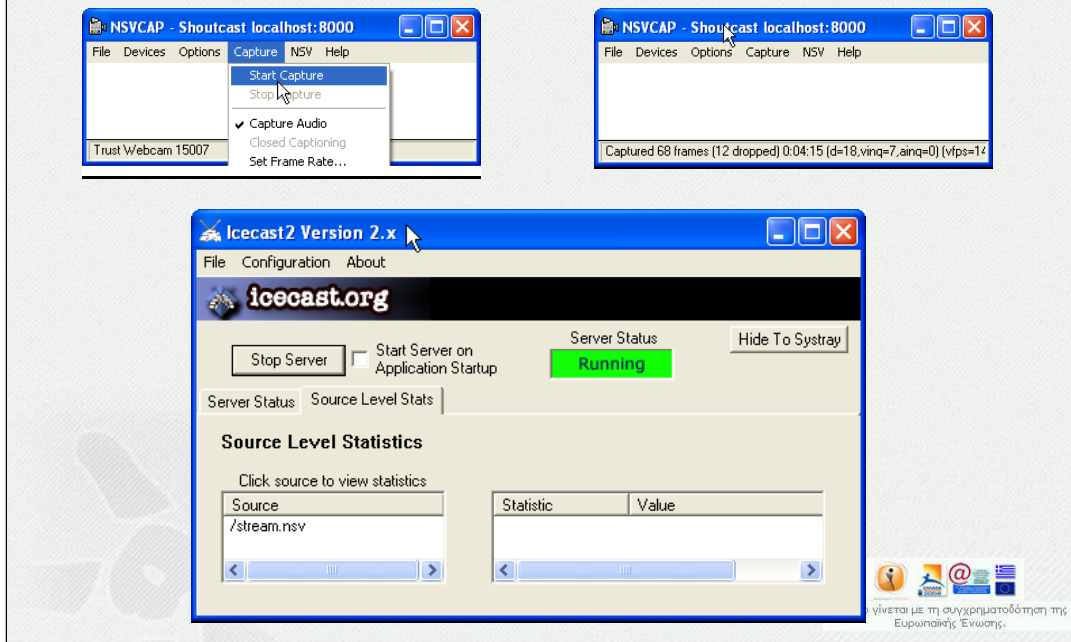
NSVCAP - Shoutcast localhost:8000

File Devices Options Capture NSV Help

Start Capture
Stop Capture
Capture Audio
Closed Captioning
Set Frame Rate...

Trust Webcam 15007

NSVCAP - Shoutcast localhost:8000

File Devices Options Capture NSV Help

Captured 68 frames (12 dropped) 0:04:15 (d=18,vinq=7,ainq=0) (vfps=14

Icecast2 Version 2.x

File Configuration About

icecast.org

Stop Server

Start Server on Application Startup

Server Status

Running

Hide To Systray

Server Status | Source Level Stats

Source Level Statistics

Click source to view statistics

| Source |
|---|
| /stream.nsv |

| Statistic | Value |
|---|---|

γίνεται με τη συγχρηματοδότηση της Ευρωπαϊκής Ένωσης.